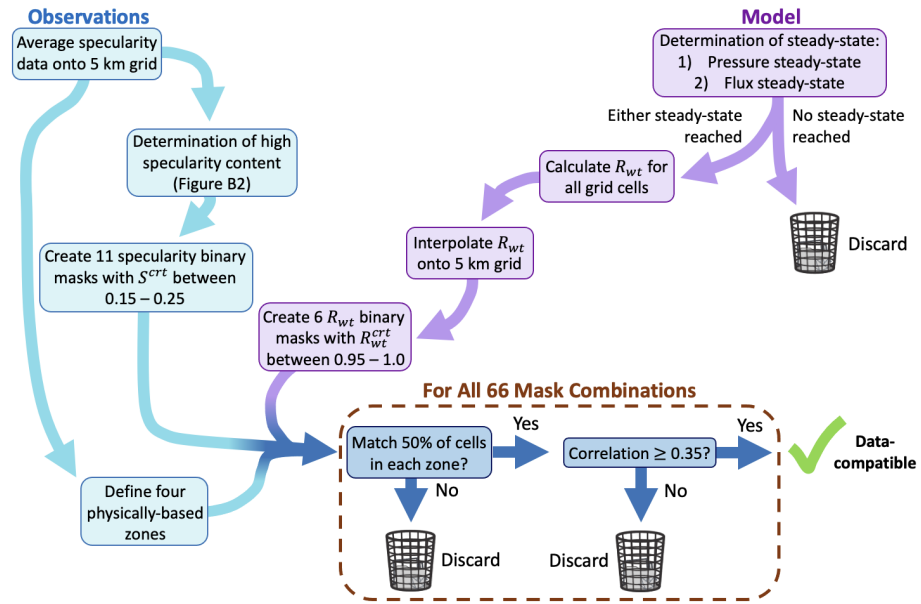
Observations

Average specularity data onto 5 km grid

Determination of high specularity content (Figure B2)

Create 11 specularity binary masks with $S^{crt}$ between 0.15 – 0.25

Define four physically-based zones

Model

Determination of steady-state:
1) Pressure steady-state
2) Flux steady-state

Either steady-state reached

No steady-state reached

Calculate $R_{wt}$ for all grid cells

Discard

Interpolate $R_{wt}$ onto 5 km grid

Create 6 $R_{wt}$ binary masks with $R_{wt}^{crt}$ between 0.95 – 1.0

For All 66 Mask Combinations

Match 50% of cells in each zone?

Yes

Correlation ≥ 0.35?

Yes

Data-compatible

No

No

Discard

Discard